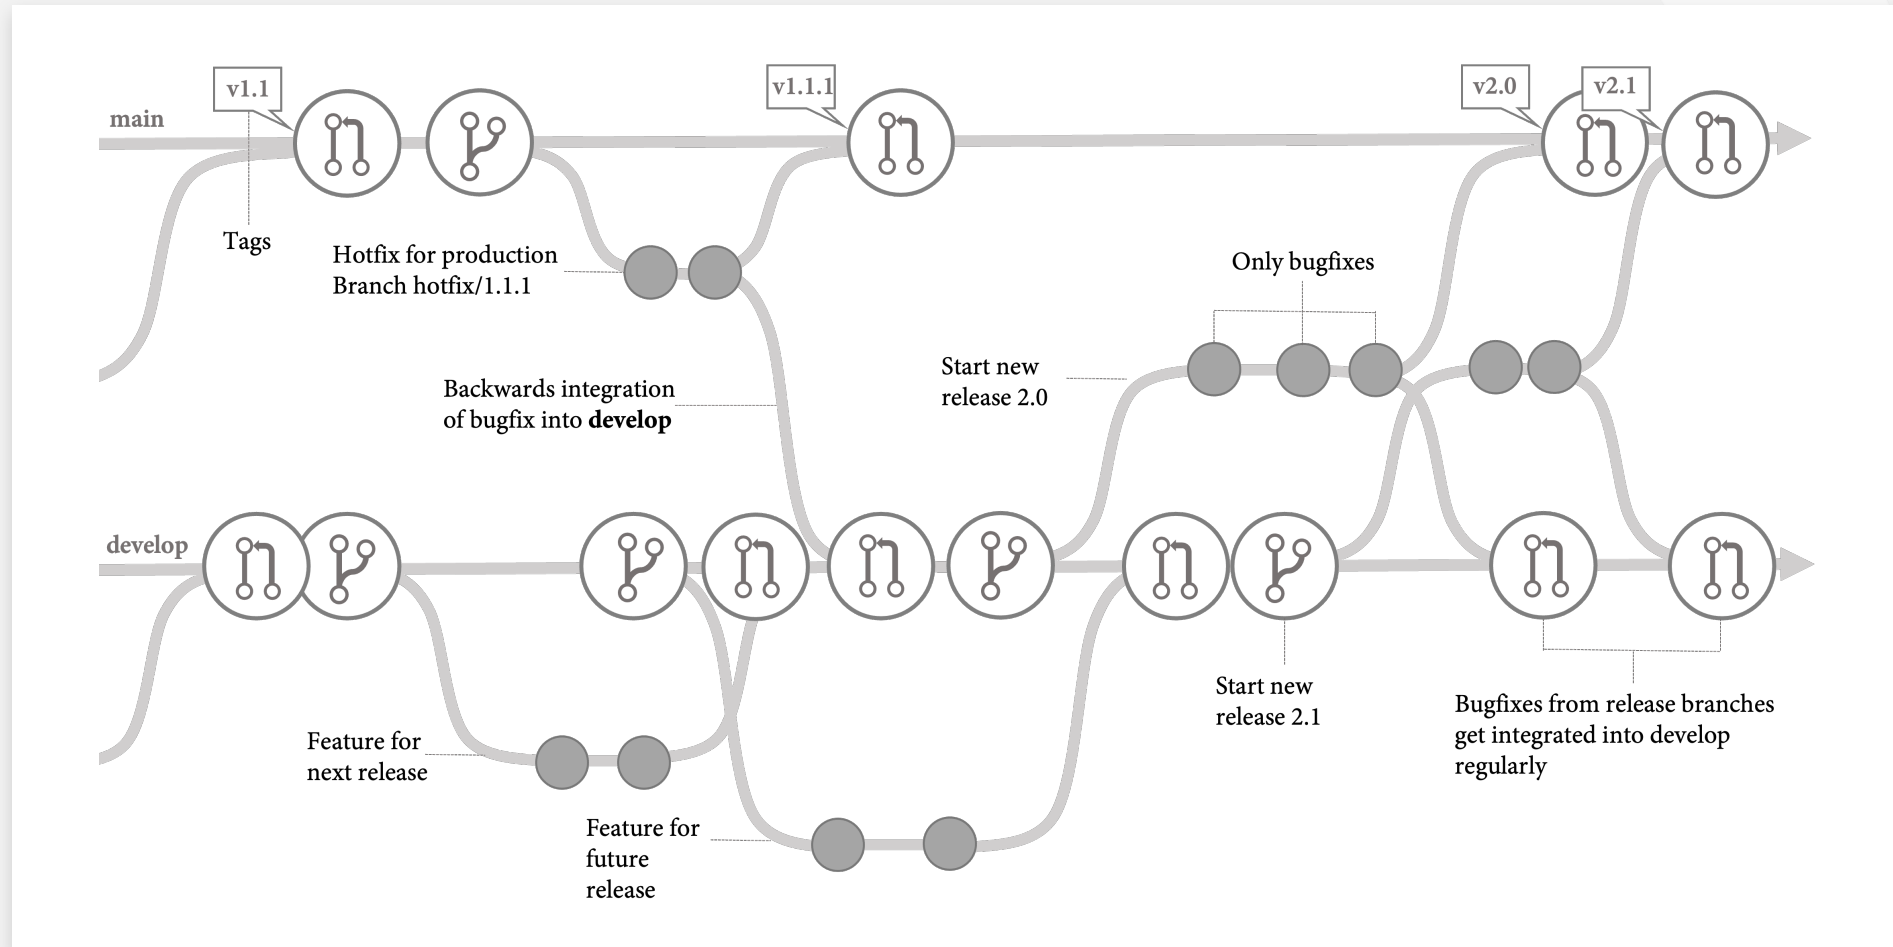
v1.1

main

Tags

Hotfix for production
Branch hotfix/1.1.1

v1.1.1

Backwards integration of bugfix into **develop**

Only bugfixes

Start new release 2.0

v2.0

v2.1

develop

Feature for next release

Feature for future release

Start new release 2.1

Bugfixes from release branches get integrated into develop regularly